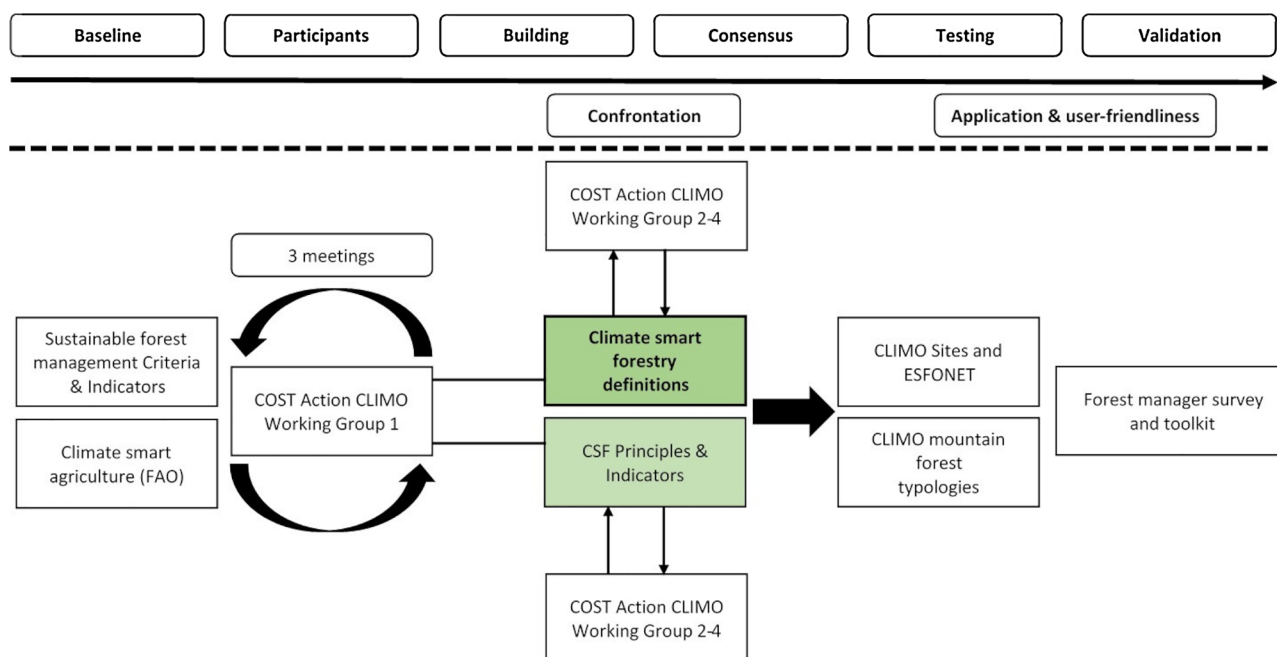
Baseline

Participants

Building

Consensus

Testing

Validation

Confrontation

Application & user-friendliness

COST Action CLIMO Working Group 2-4

3 meetings

Sustainable forest management Criteria & Indicators

Climate smart agriculture (FAO)

COST Action CLIMO Working Group 1

Climate smart forestry definitions

CSF Principles & Indicators

CLIMO Sites and ESFONET

CLIMO mountain forest typologies

Forest manager survey and toolkit

COST Action CLIMO Working Group 2-4